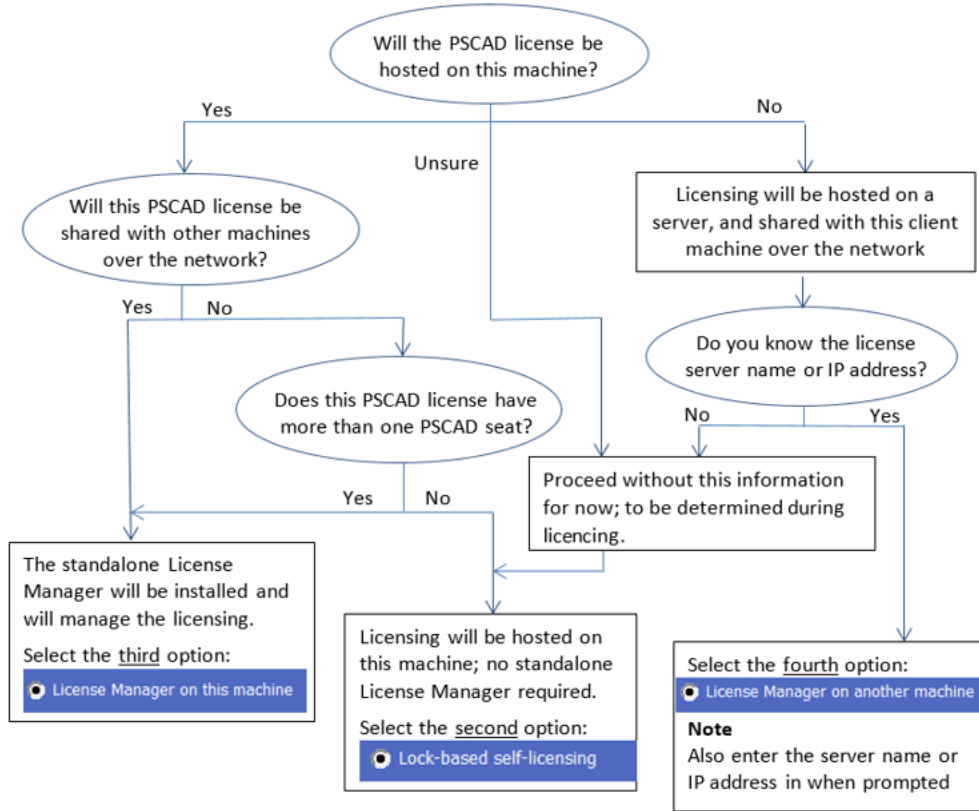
Will the PSCAD license be hosted on this machine?

Yes

Unsure

No

Will this PSCAD license be shared with other machines over the network?

Licensing will be hosted on a server, and shared with this client machine over the network

Yes

No

Do you know the license server name or IP address?

Does this PSCAD license have more than one PSCAD seat?

No

Yes

Yes

No

Proceed without this information for now; to be determined during licencing.

The standalone License Manager will be installed and will manage the licensing.

Select the third option:

License Manager on this machine

Licensing will be hosted on this machine; no standalone License Manager required.

Select the second option:

Lock-based self-licensing

Select the fourth option:

License Manager on another machine

Note
Also enter the server name or IP address in when prompted